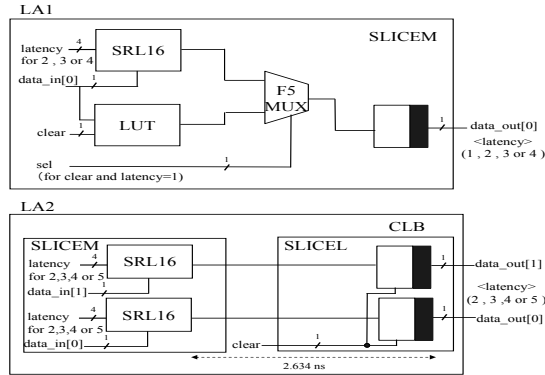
LA1

SLICEM

latency for 2 , 3 or 4
4
SRL16
data_in[0]
1
clear
1
LUT
F5 MUX
sel (for clear and latency=1)
1
1
data_out[0]
<latency> (1 , 2 , 3 or 4 )

LA2

CLB
SLICEM
SLICEL
latency for 2,3,4 or 5
4
SRL16
data_in[1]
1
latency for 2,3,4 or 5
4
SRL16
data_in[0]
1
clear
1
1
data_out[1]
<latency> (2 , 3 ,4 or 5 )
1
data_out[0]
2.634 ns